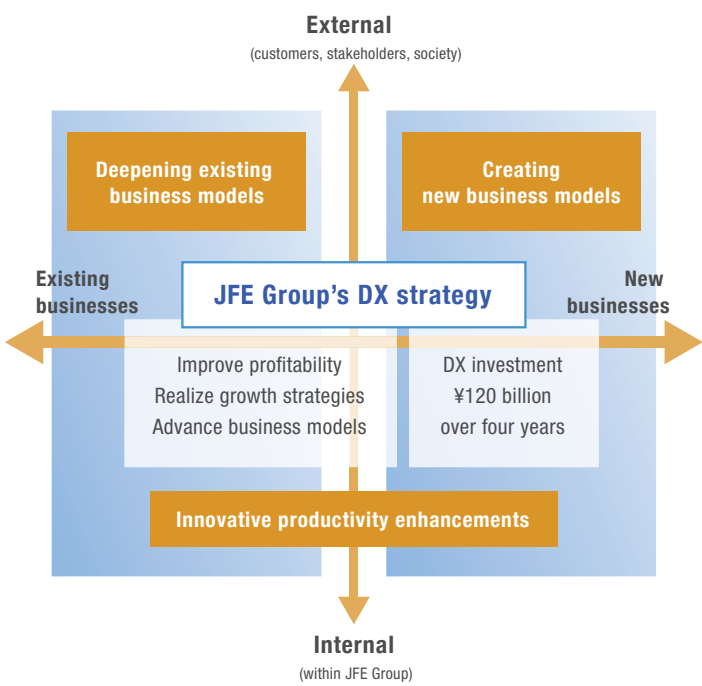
External
(customers, stakeholders, society)

Deepening existing business models

Creating new business models

Existing businesses

JFE Group’s DX strategy

New businesses

Improve profitability
Realize growth strategies
Advance business models

DX investment
¥120 billion
over four years

Innovative productivity enhancements

Internal
(within JFE Group)